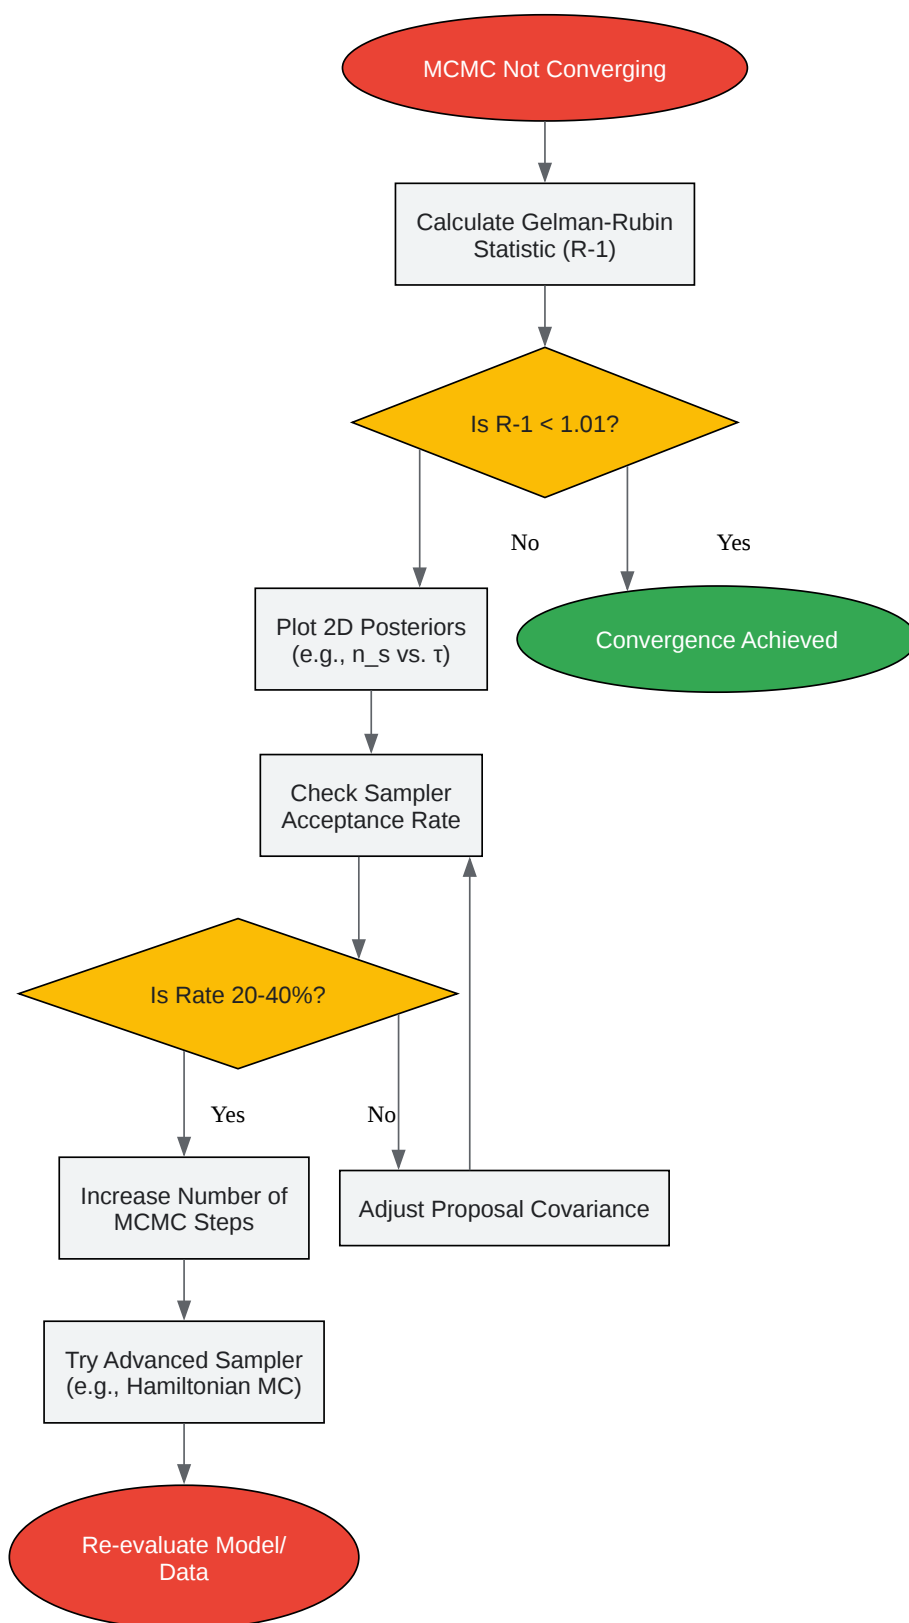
MCMC Not Converging

Calculate Gelman-Rubin Statistic (R-1)

Is R-1 < 1.01?

No

Yes

Plot 2D Posteriors (e.g., n_s vs. τ)

Convergence Achieved

Check Sampler Acceptance Rate

Is Rate 20-40%?

Yes

No

Increase Number of MCMC Steps

Adjust Proposal Covariance

Try Advanced Sampler (e.g., Hamiltonian MC)

Re-evaluate Model/ Data